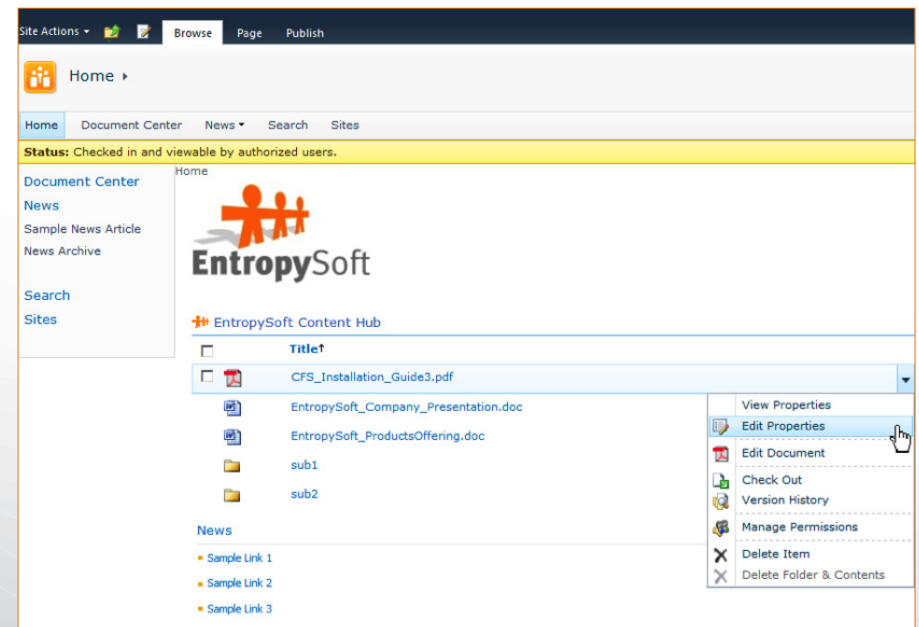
Site Actions Browse Page Publish

Home

Home Document Center News Search Sites

**Status:** Checked in and viewable by authorized users.

Document Center
News
Sample News Article
News Archive

Search
Sites

Home

EntropySoft

EntropySoft Content Hub

| | Title |
|---|---|
| | CFS_Installation_Guide3.pdf |
| | EntropySoft_Company_Presentation.doc |
| | EntropySoft_ProductsOffering.doc |
| | sub1 |
| | sub2 |

View Properties
Edit Properties
Edit Document
Check Out
Version History
Manage Permissions
Delete Item
Delete Folder & Contents

News

Sample Link 1
Sample Link 2
Sample Link 3